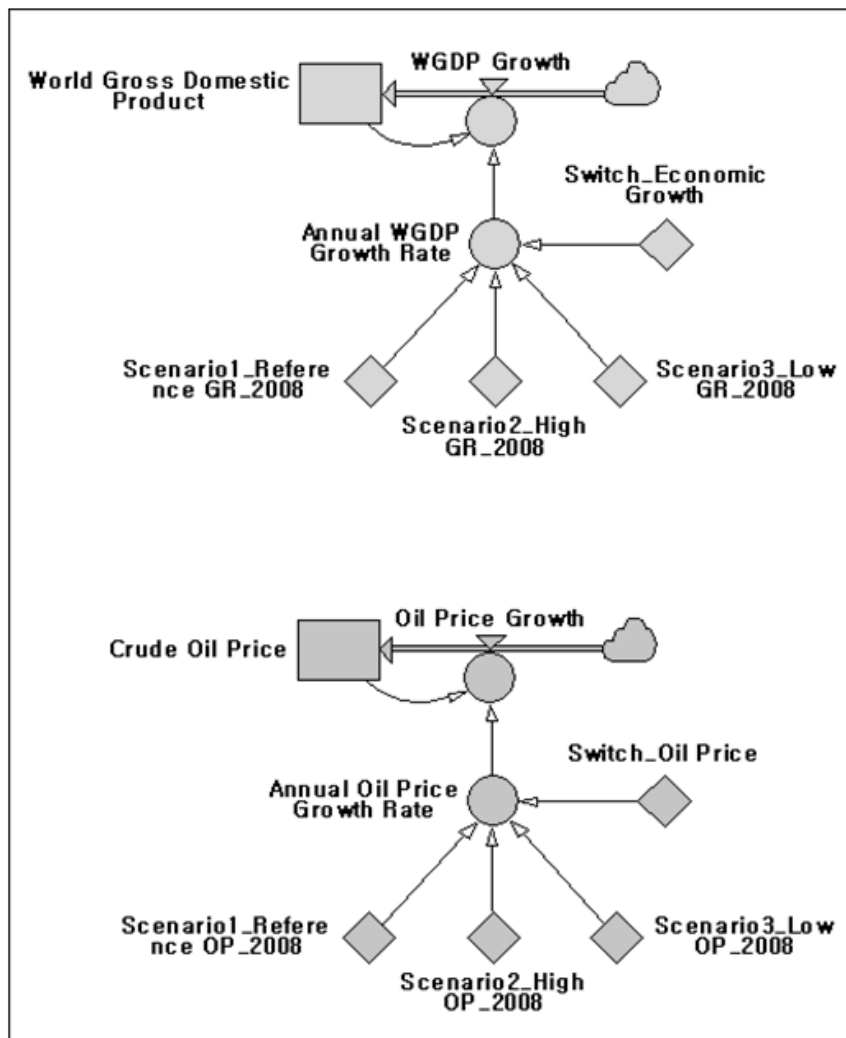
World Gross Domestic Product

WGDP Growth

Switch_Economic Growth

Annual WGDP Growth Rate

Scenario1_Reference GR_2008

Scenario2_High GR_2008

Scenario3_Low GR_2008

Crude Oil Price

Oil Price Growth

Switch_Oil Price

Annual Oil Price Growth Rate

Scenario1_Reference OP_2008

Scenario2_High OP_2008

Scenario3_Low OP_2008